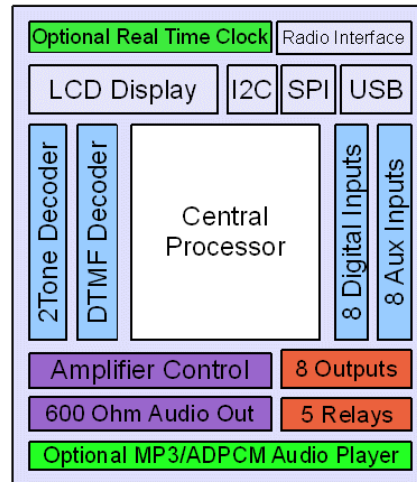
Optional Real Time Clock
Radio Interface
LCD Display
I2C
SPI
USB
2Tone Decoder
DTMF Decoder
Central Processor
8 Digital Inputs
8 Aux Inputs
Amplifier Control
8 Outputs
600 Ohm Audio Out
5 Relays
Optional MP3/ADPCM Audio Player